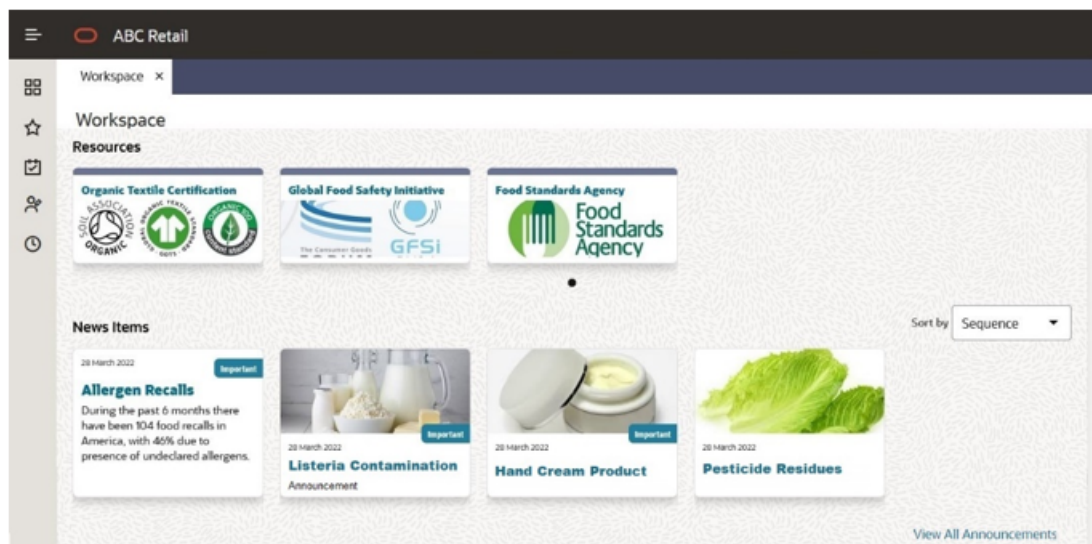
ABC Retail

Workspace ×

Workspace

Resources

Organic Textile Certification

SOIL ASSOCIATION ORGANIC

Global Food Safety Initiative

The Consumer Goods

GFSI

Food Standards Agency

Food Standards Agency

News Items

Sort by Sequence

28 March 2022

Important

Allergen Recalls

During the past 6 months there have been 104 food recalls in America, with 46% due to presence of undeclared allergens.

Important

28 March 2022

Listeria Contamination

Announcement

Important

28 March 2022

Hand Cream Product

28 March 2022

Pesticide Residues

View All Announcements